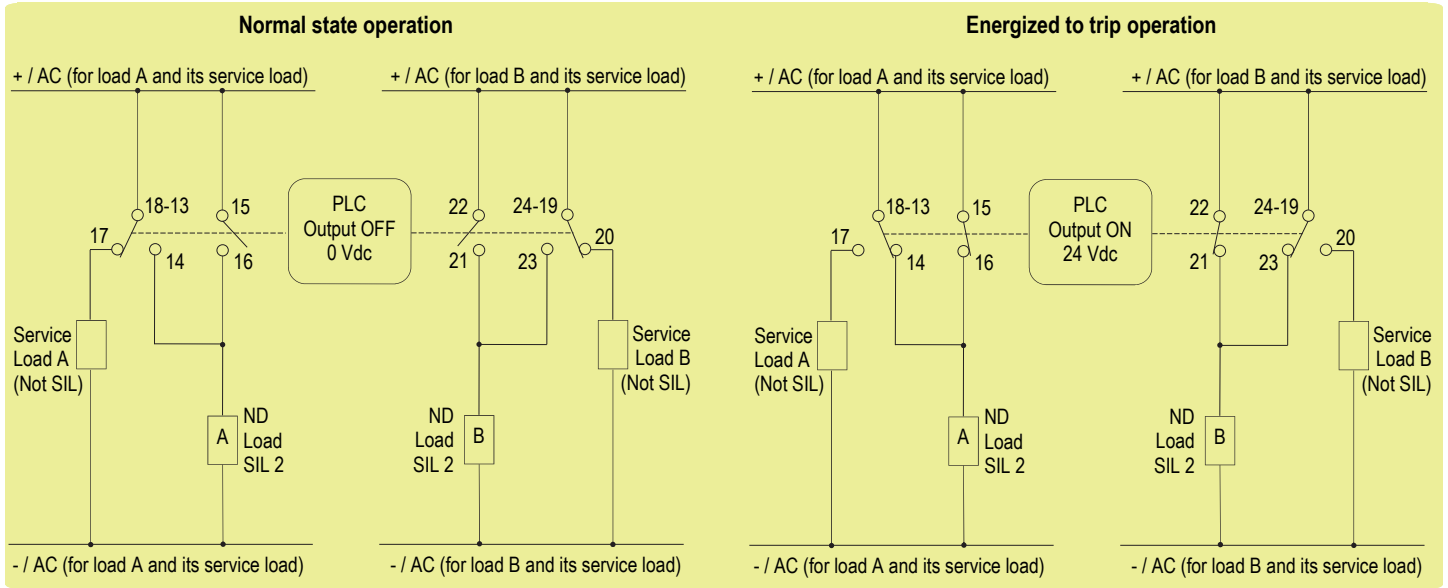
Normal state operation

+ / AC (for load A and its service load)

+ / AC (for load B and its service load)

18-13
15
17
14
16

PLC
Output OFF
0 Vdc

22
24-19
21
23
20

Service Load A (Not SIL)

A
ND Load SIL 2

ND Load SIL 2
B

Service Load B (Not SIL)

- / AC (for load A and its service load)

- / AC (for load B and its service load)

Energized to trip operation

+ / AC (for load A and its service load)

+ / AC (for load B and its service load)

18-13
15
17
14
16

PLC
Output ON
24 Vdc

22
24-19
21
23
20

Service Load A (Not SIL)

A
ND Load SIL 2

ND Load SIL 2
B

Service Load B (Not SIL)

- / AC (for load A and its service load)

- / AC (for load B and its service load)